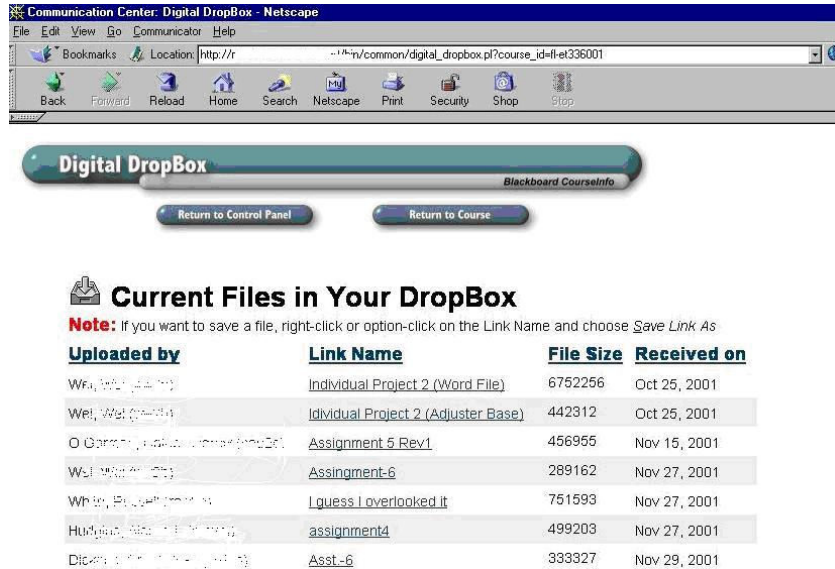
Communication Center: Digital DropBox - Netscape

File Edit View Go Communicator Help

Bookmarks Location: http://r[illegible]/bin/common/digital_dropbox.pl?course_id=fl-et336001

Back Forward Reload Home Search Netscape Print Security Shop Stop

Digital DropBox

Blackboard CourseInfo

Return to Control Panel

Return to Course

Current Files in Your DropBox

Note: If you want to save a file, right-click or option-click on the Link Name and choose Save Link As

| Uploaded by | Link Name | File Size | Received on |
|---|---|---|---|
| Wei, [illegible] | Individual Project 2 (Word File) | 6752256 | Oct 25, 2001 |
| Wei, Wei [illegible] | Idividual Project 2 (Adjuster Base) | 442312 | Oct 25, 2001 |
| O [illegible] | Assignment 5 Rev1 | 456955 | Nov 15, 2001 |
| Wei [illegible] | Assingment-6 | 289162 | Nov 27, 2001 |
| Wh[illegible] | I guess I overlooked it | 751593 | Nov 27, 2001 |
| Hud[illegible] | assignment4 | 499203 | Nov 27, 2001 |
| Dic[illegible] | Asst.-6 | 333327 | Nov 29, 2001 |